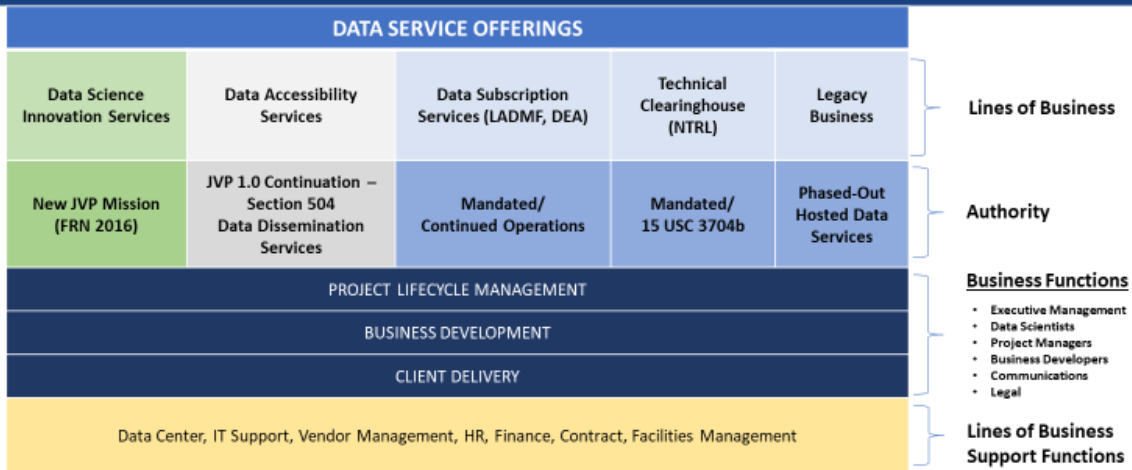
DATA SERVICE OFFERINGS

| Data Science Innovation Services | Data Accessibility Services | Data Subscription Services (LADMF, DEA) | Technical Clearinghouse (NTRL) | Legacy Business |
|---|---|---|---|---|
| New JVP Mission (FRN 2016) | JVP 1.0 Continuation – Section 504 Data Dissemination Services | Mandated/ Continued Operations | Mandated/ 15 USC 3704b | Phased-Out Hosted Data Services |

Lines of Business

Authority

PROJECT LIFECYCLE MANAGEMENT

BUSINESS DEVELOPMENT

CLIENT DELIVERY

Business Functions

- Executive Management
- Data Scientists
- Project Managers
- Business Developers
- Communications
- Legal

Data Center, IT Support, Vendor Management, HR, Finance, Contract, Facilities Management

Lines of Business Support Functions